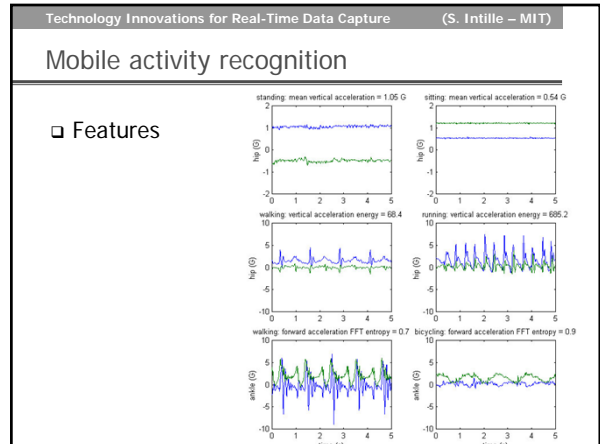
Technology Innovations for Real-Time Data Capture (S. Intille – MIT)

Mobile activity recognition

❑ Features

standing: mean vertical acceleration = 1.05 G

2
1
0
-1
-2
hip (G)
0 1 2 3 4 5

sitting: mean vertical acceleration = 0.54 G

2
1
0
-1
-2
hip (G)
0 1 2 3 4 5

walking: vertical acceleration energy = 68.4

10
5
0
-5
-10
hip (G)
0 1 2 3 4 5

running: vertical acceleration energy = 685.2

10
5
0
-5
-10
hip (G)
0 1 2 3 4 5

walking: forward acceleration FFT entropy = 0.7

10
5
0
-5
-10
ankle (G)
0 1 2 3 4 5

bicycling: forward acceleration FFT entropy = 0.9

10
5
0
-5
-10
ankle (G)
0 1 2 3 4 5